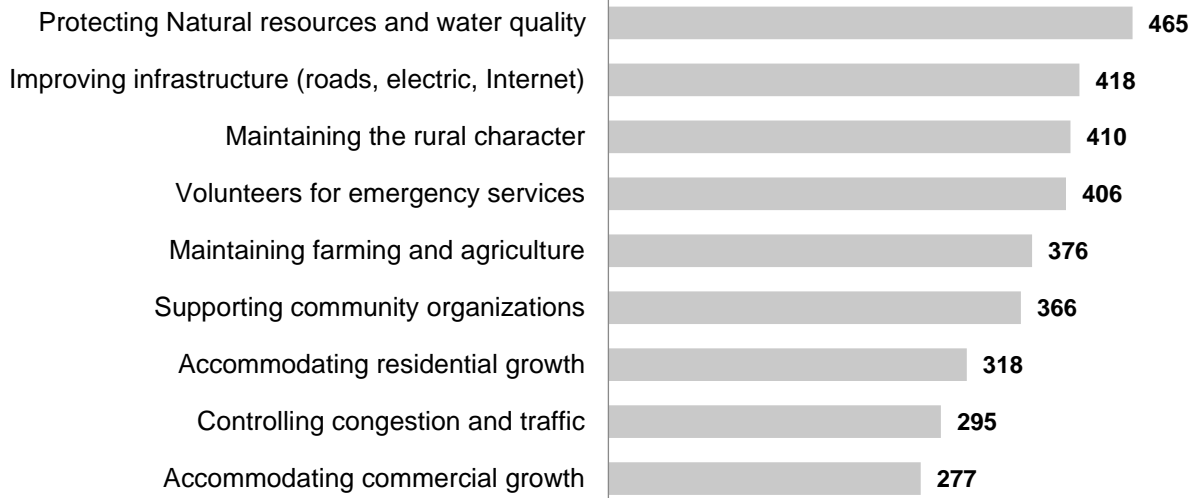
Protecting Natural resources and water quality 465
Improving infrastructure (roads, electric, Internet) 418
Maintaining the rural character 410
Volunteers for emergency services 406
Maintaining farming and agriculture 376
Supporting community organizations 366
Accommodating residential growth 318
Controlling congestion and traffic 295
Accommodating commercial growth 277